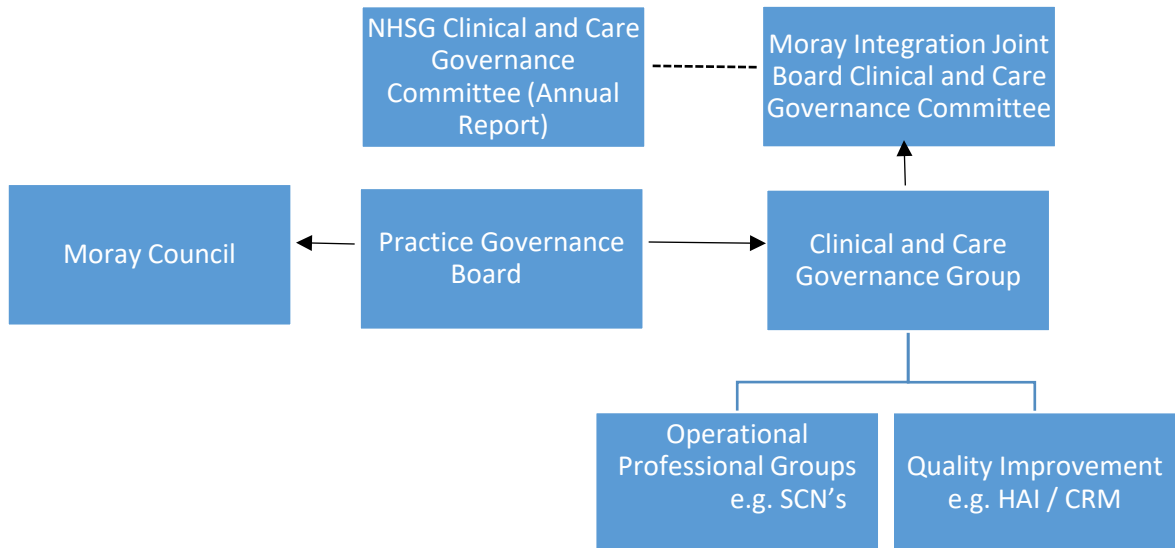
NHSG Clinical and Care Governance Committee (Annual Report)

Moray Integration Joint Board Clinical and Care Governance Committee

Moray Council

Practice Governance Board

Clinical and Care Governance Group

Operational Professional Groups e.g. SCN’s

Quality Improvement e.g. HAI / CRM